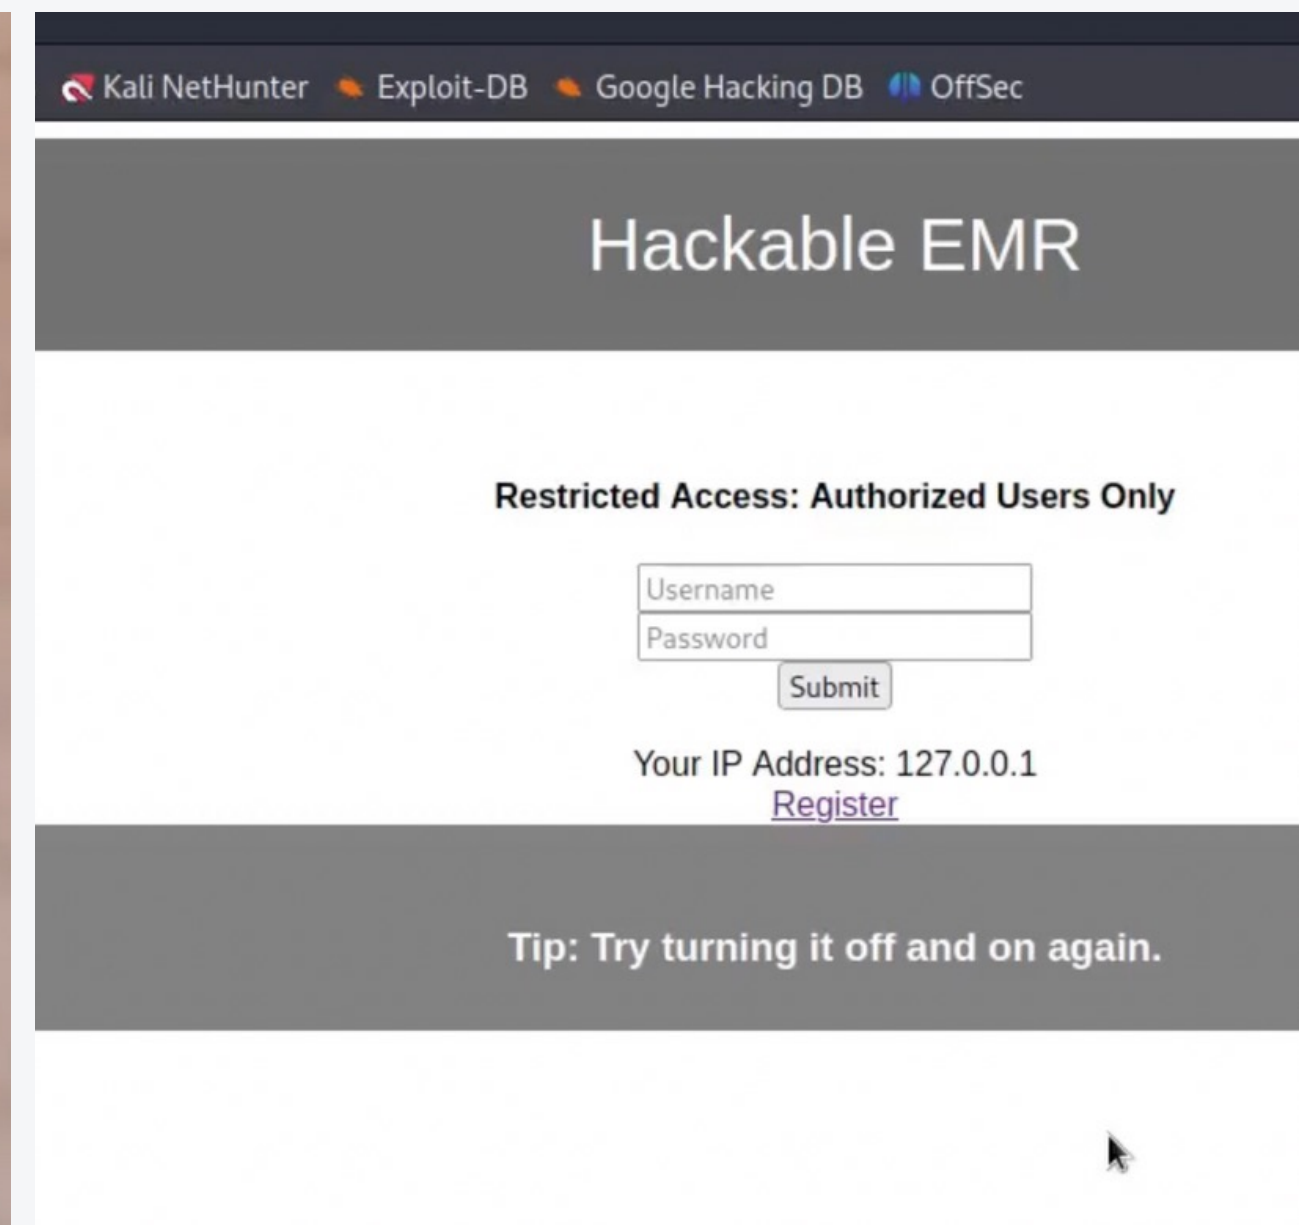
Kali NetHunter Exploit-DB Google Hacking DB OffSec

Hackable EMR

Restricted Access: Authorized Users Only

Username
Password
Submit

Your IP Address: 127.0.0.1
Register

Tip: Try turning it off and on again.